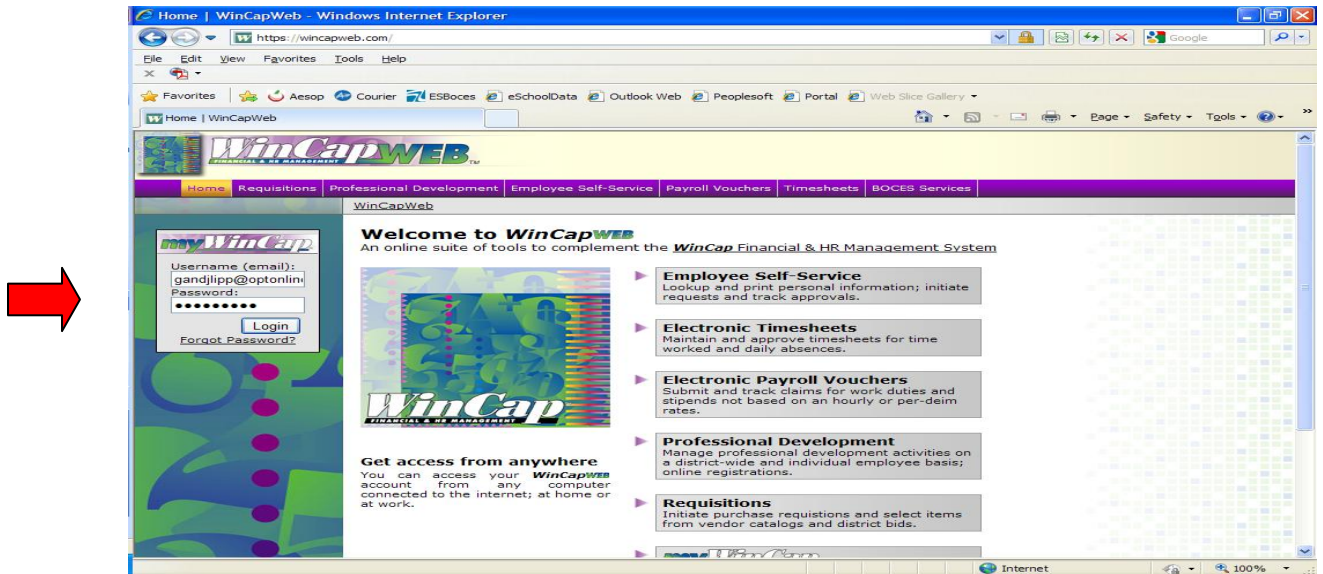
Home | WinCapWeb - Windows Internet Explorer

https://wincapweb.com/

Google

File Edit View Favorites Tools Help

Favorites Aesop Courier ESBoces eSchoolData Outlook Web Peoplesoft Portal Web Slice Gallery

Home | WinCapWeb

Page Safety Tools

WinCapWEB
FINANCIAL & HR MANAGEMENT

Home | Requisitions | Professional Development | Employee Self-Service | Payroll Vouchers | Timesheets | BOCES Services

WinCapWeb

myWinCap
Username (email):
gandjlipp@optonlin
Password:
••••••••••
Login
Forgot Password?

Welcome to WinCapWEB
An online suite of tools to complement the WinCap Financial & HR Management System

WinCap
FINANCIAL & HR MANAGEMENT

Employee Self-Service
Lookup and print personal information; initiate requests and track approvals.

Electronic Timesheets
Maintain and approve timesheets for time worked and daily absences.

Electronic Payroll Vouchers
Submit and track claims for work duties and stipends not based on an hourly or per-deim rates.

Professional Development
Manage professional development activities on a district-wide and individual employee basis; online registrations.

Get access from anywhere
You can access your WinCapWEB account from any computer connected to the internet; at home or at work.

Requisitions
Initiate purchase requstions and select items from vendor catalogs and district bids.

Internet 100%